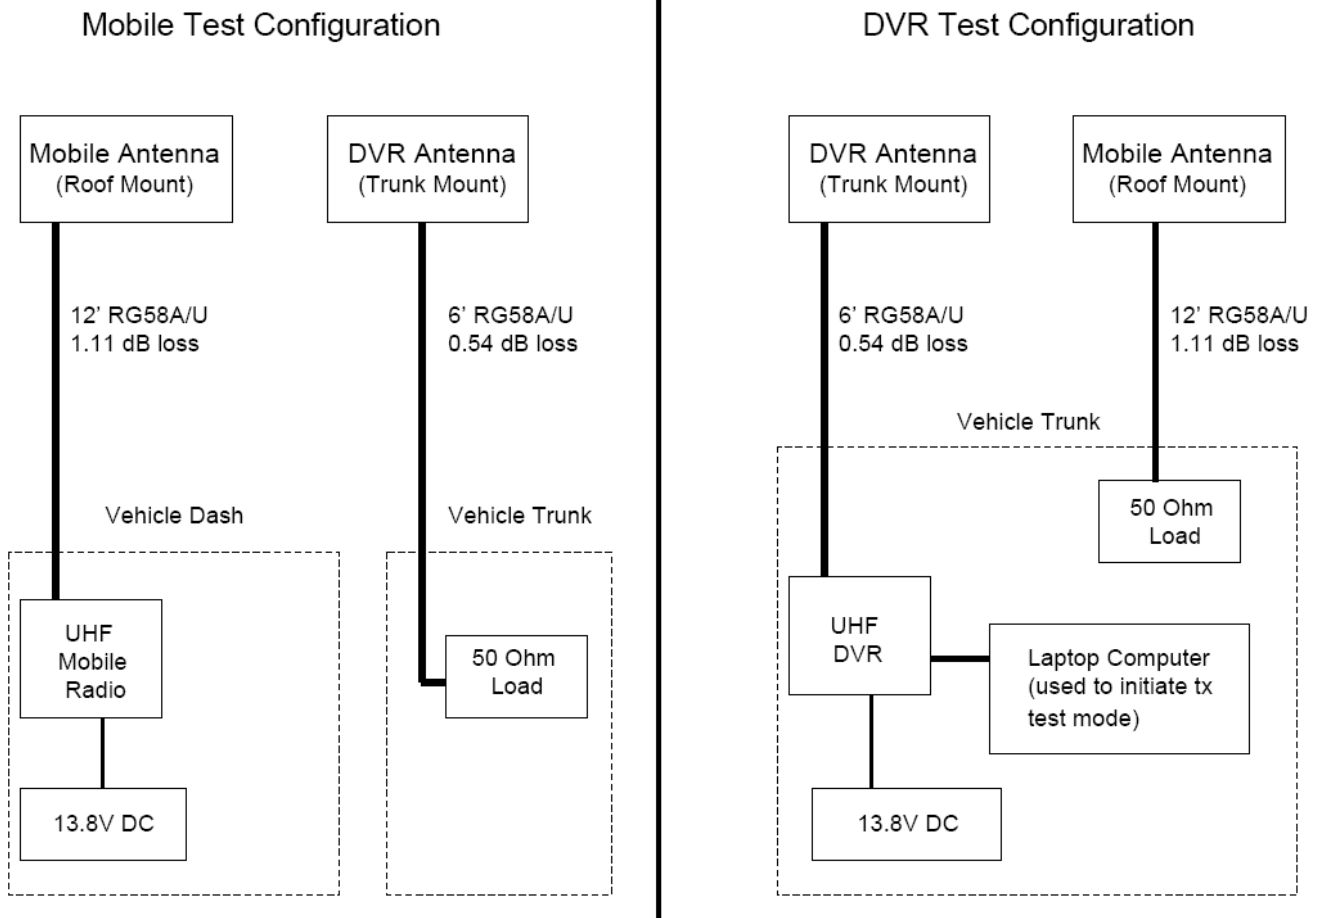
Mobile Test Configuration

Mobile Antenna
(Roof Mount)

DVR Antenna
(Trunk Mount)

12' RG58A/U
1.11 dB loss

6' RG58A/U
0.54 dB loss

Vehicle Dash

Vehicle Trunk

UHF
Mobile
Radio

50 Ohm
Load

13.8V DC

DVR Test Configuration

DVR Antenna
(Trunk Mount)

Mobile Antenna
(Roof Mount)

6' RG58A/U
0.54 dB loss

12' RG58A/U
1.11 dB loss

Vehicle Trunk

50 Ohm
Load

UHF
DVR

Laptop Computer
(used to initiate tx
test mode)

13.8V DC